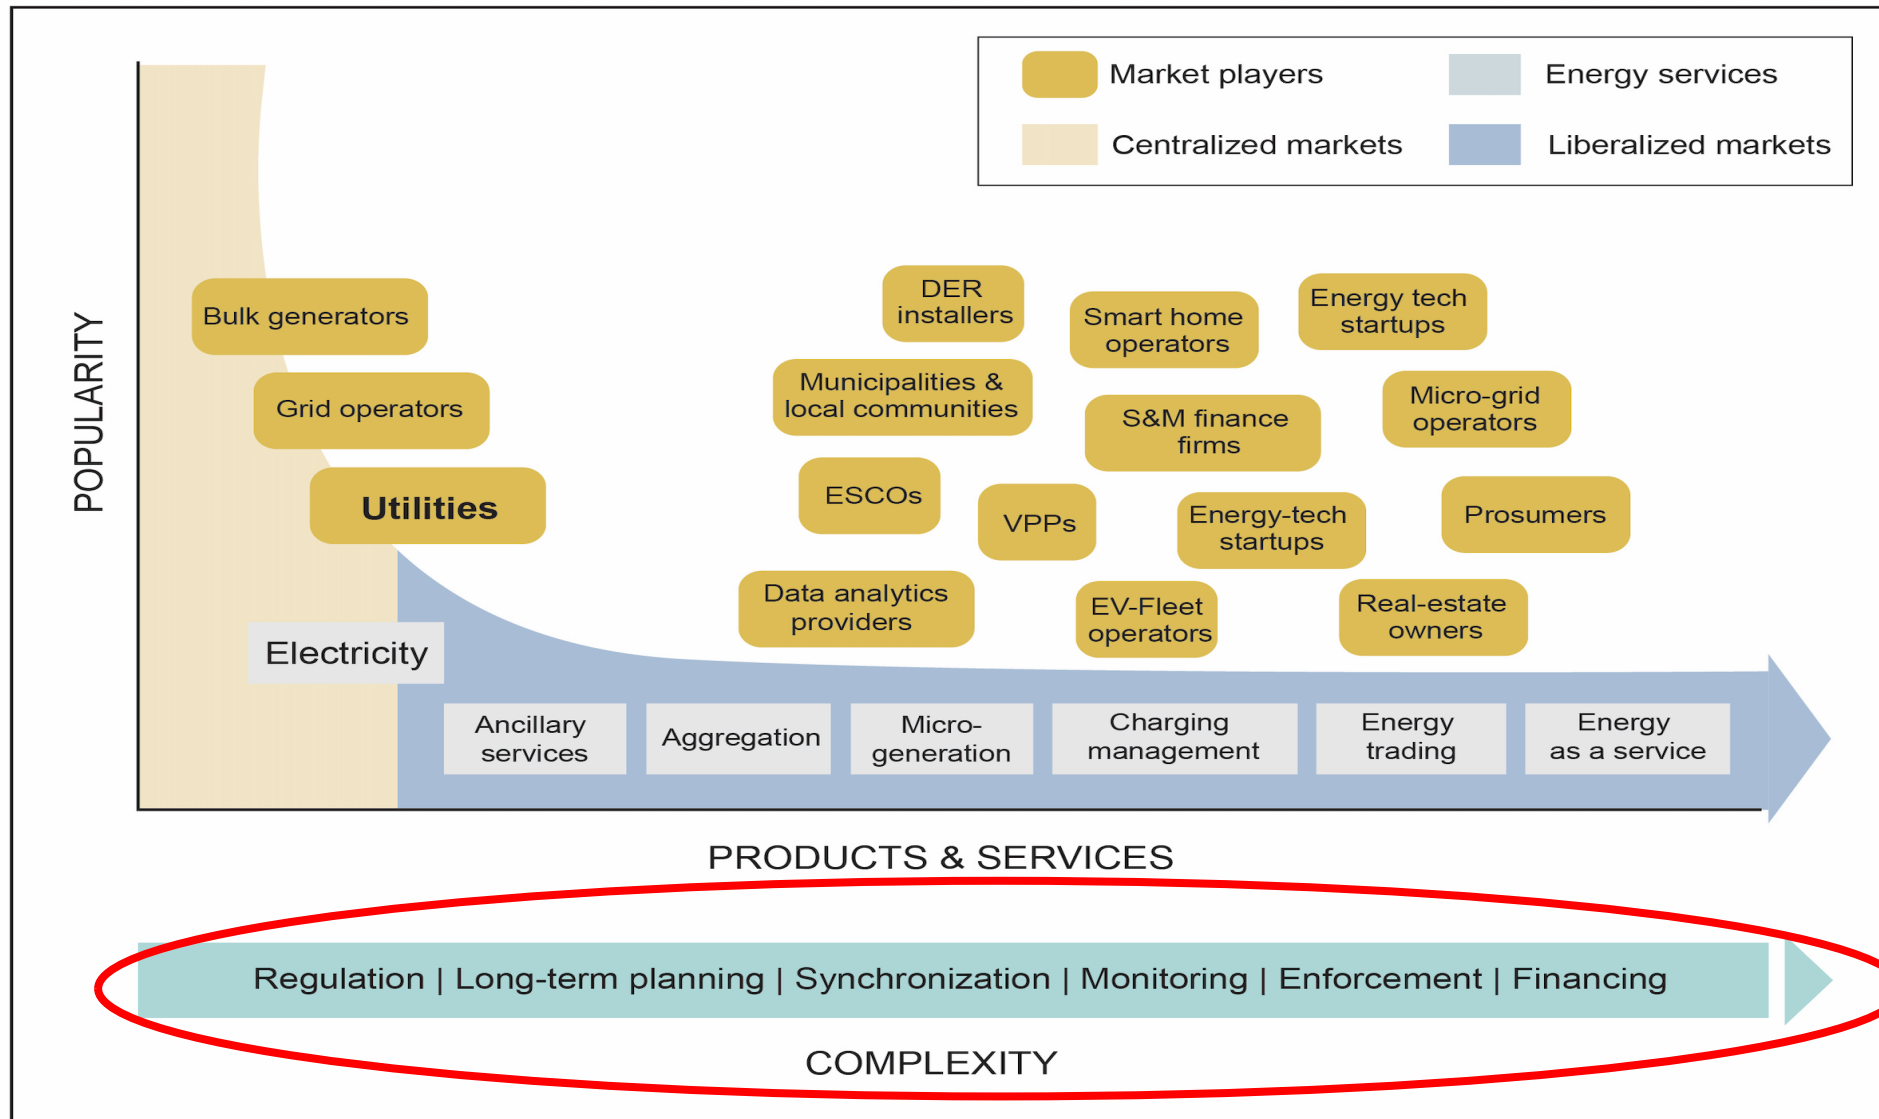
Market players
Energy services
Centralized markets
Liberalized markets

POPULARITY

Bulk generators
Grid operators
Utilities

DER installers
Smart home operators
Energy tech startups
Municipalities & local communities
S&M finance firms
Micro-grid operators
ESCOs
VPPs
Energy-tech startups
Prosumers
Data analytics providers
EV-Fleet operators
Real-estate owners

Electricity

Ancillary services
Aggregation
Micro-generation
Charging management
Energy trading
Energy as a service

PRODUCTS & SERVICES

Regulation | Long-term planning | Synchronization | Monitoring | Enforcement | Financing

COMPLEXITY